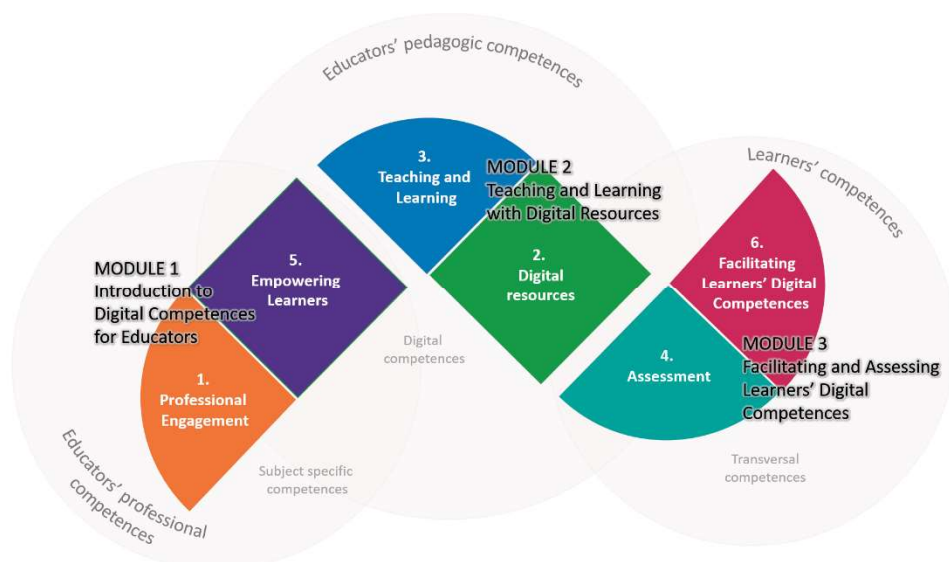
Educators' pedagogic competences

3.
Teaching and Learning

MODULE 2
Teaching and Learning with Digital Resources

Learners' competences

5.
Empowering Learners

2.
Digital resources

6.
Facilitating Learners' Digital Competences

MODULE 1
Introduction to Digital Competences for Educators

Digital competences

MODULE 3
Facilitating and Assessing Learners' Digital Competences

4.
Assessment

1.
Professional Engagement

Subject specific competences

Transversal competences

Educators' professional competences